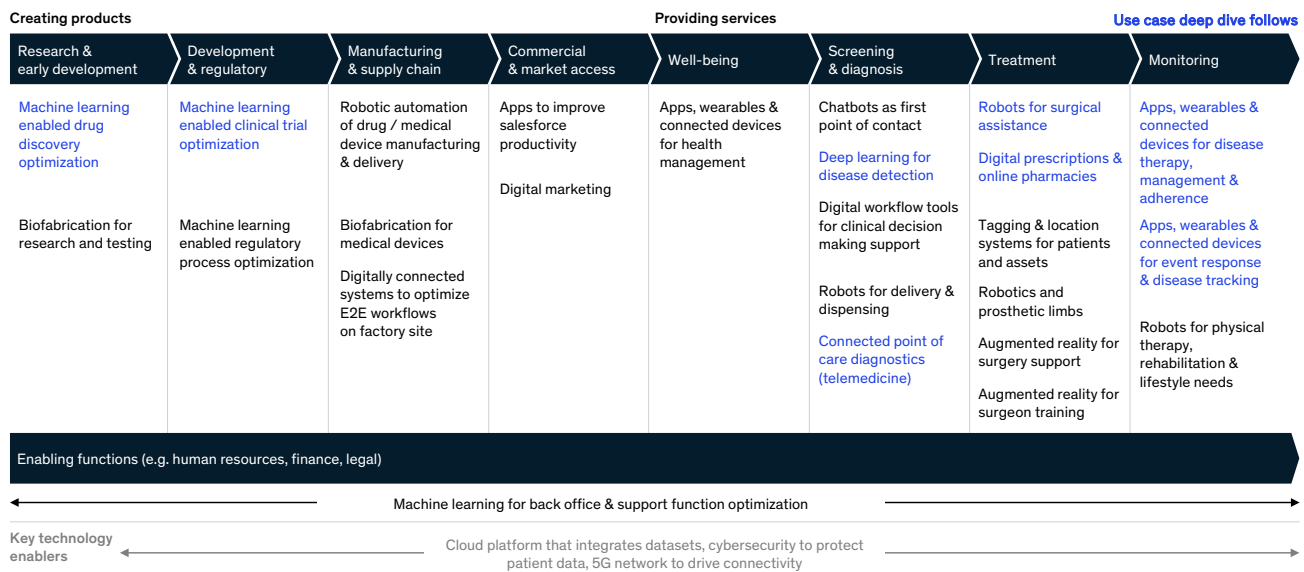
Creating products

Providing services

Use case deep dive follows

| Research & early development | Development & regulatory | Manufacturing & supply chain | Commercial & market access | Well-being | Screening & diagnosis | Treatment | Monitoring |
|---|---|---|---|---|---|---|---|
| Machine learning enabled drug discovery optimization<br><br>Biofabrication for research and testing | Machine learning enabled clinical trial optimization<br><br>Machine learning enabled regulatory process optimization | Robotic automation of drug / medical device manufacturing & delivery<br><br>Biofabrication for medical devices<br><br>Digitally connected systems to optimize E2E workflows on factory site | Apps to improve salesforce productivity<br><br>Digital marketing | Apps, wearables & connected devices for health management | Chatbots as first point of contact<br><br>Deep learning for disease detection<br><br>Digital workflow tools for clinical decision making support<br><br>Robots for delivery & dispensing<br><br>Connected point of care diagnostics (telemedicine) | Robots for surgical assistance<br><br>Digital prescriptions & online pharmacies<br><br>Tagging & location systems for patients and assets<br><br>Robotics and prosthetic limbs<br><br>Augmented reality for surgery support<br><br>Augmented reality for surgeon training | Apps, wearables & connected devices for disease therapy, management & adherence<br><br>Apps, wearables & connected devices for event response & disease tracking<br><br>Robots for physical therapy, rehabilitation & lifestyle needs |

Enabling functions (e.g. human resources, finance, legal)

Machine learning for back office & support function optimization

Key technology enablers

Cloud platform that integrates datasets, cybersecurity to protect patient data, 5G network to drive connectivity